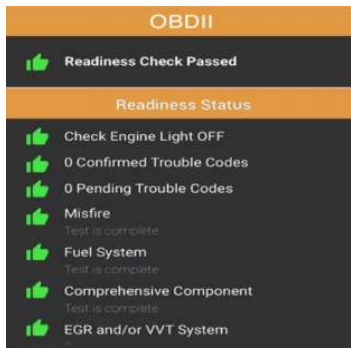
OBDII

Readiness Check Passed

Readiness Status

Check Engine Light OFF

0 Confirmed Trouble Codes

0 Pending Trouble Codes

Misfire
Test is complete

Fuel System
Test is complete

Comprehensive Component
Test is complete

EGR and/or VVT System